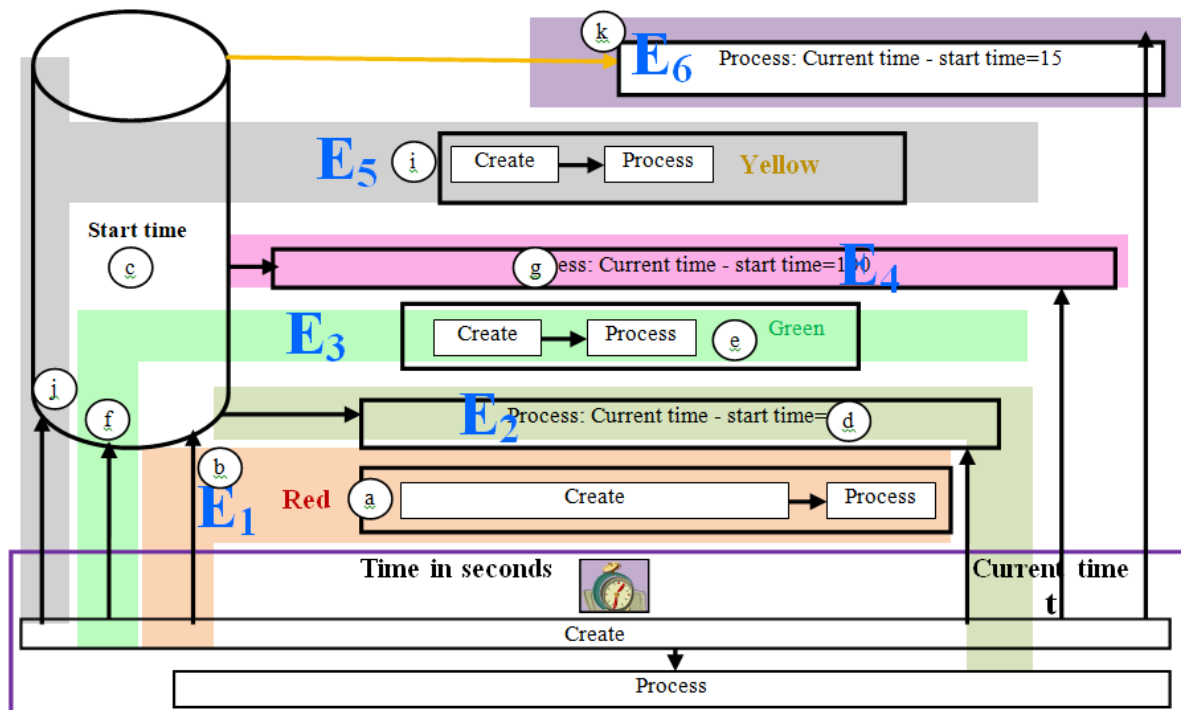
k
$E_6$
Process: Current time - start time=15

$E_5$
i
Create
Process
Yellow

Start time
c
g
ess: Current time - start time=1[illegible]0
$E_4$

$E_3$
Create
Process
e
Green

j
f
$E_2$
Process: Current time - start time=
d

b
$E_1$
Red
a
Create
Process

Time in seconds
Current time
t
Create
Process